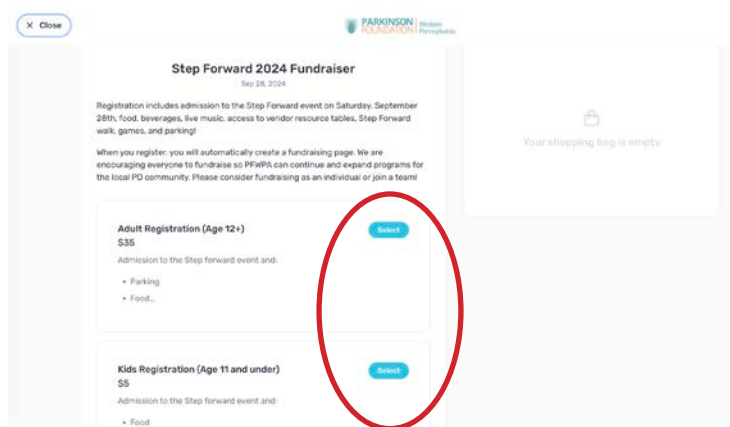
× Close

PARKINSON FOUNDATION | Western Pennsylvania

Step Forward 2024 Fundraiser

Sep 28, 2024

Registration includes admission to the Step Forward event on Saturday, September 28th, food, beverages, live music, access to vendor resource tables, Step Forward walk, games, and parking!

When you register, you will automatically create a fundraising page. We are encouraging everyone to fundraise so PFWPA can continue and expand programs for the local PD community. Please consider fundraising as an individual or join a team!

Adult Registration (Age 12+)
$35
Admission to the Step forward event and:
• Parking
• Food...

Select

Kids Registration (Age 11 and under)
$5
Admission to the Step forward event and:
• Food

Select

Your shopping bag is empty